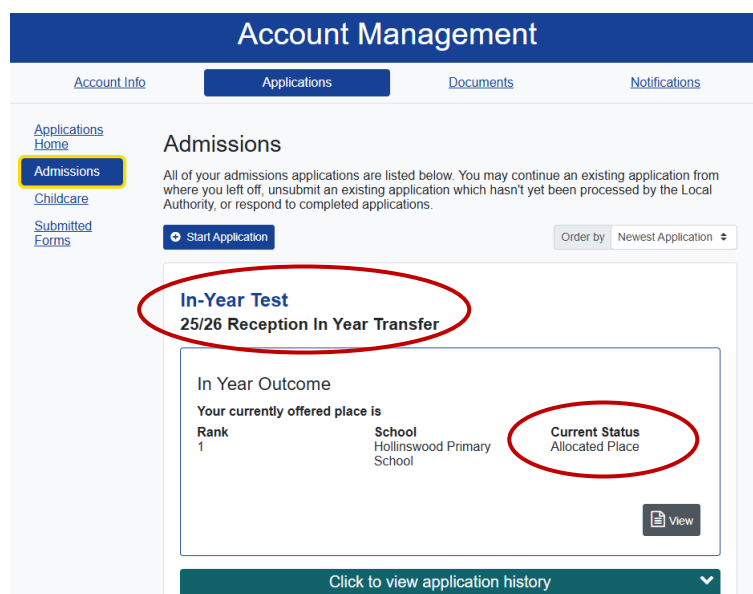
Account Management

Account Info | Applications | Documents | Notifications

Applications Home
Admissions
Childcare
Submitted Forms

Admissions

All of your admissions applications are listed below. You may continue an existing application from where you left off, unsubmit an existing application which hasn't yet been processed by the Local Authority, or respond to completed applications.

Start Application

Order by Newest Application

In-Year Test
25/26 Reception In Year Transfer

In Year Outcome

Your currently offered place is

| Rank | School | Current Status |
|---|---|---|
| 1 | Hollinswood Primary School | Allocated Place |

View

Click to view application history